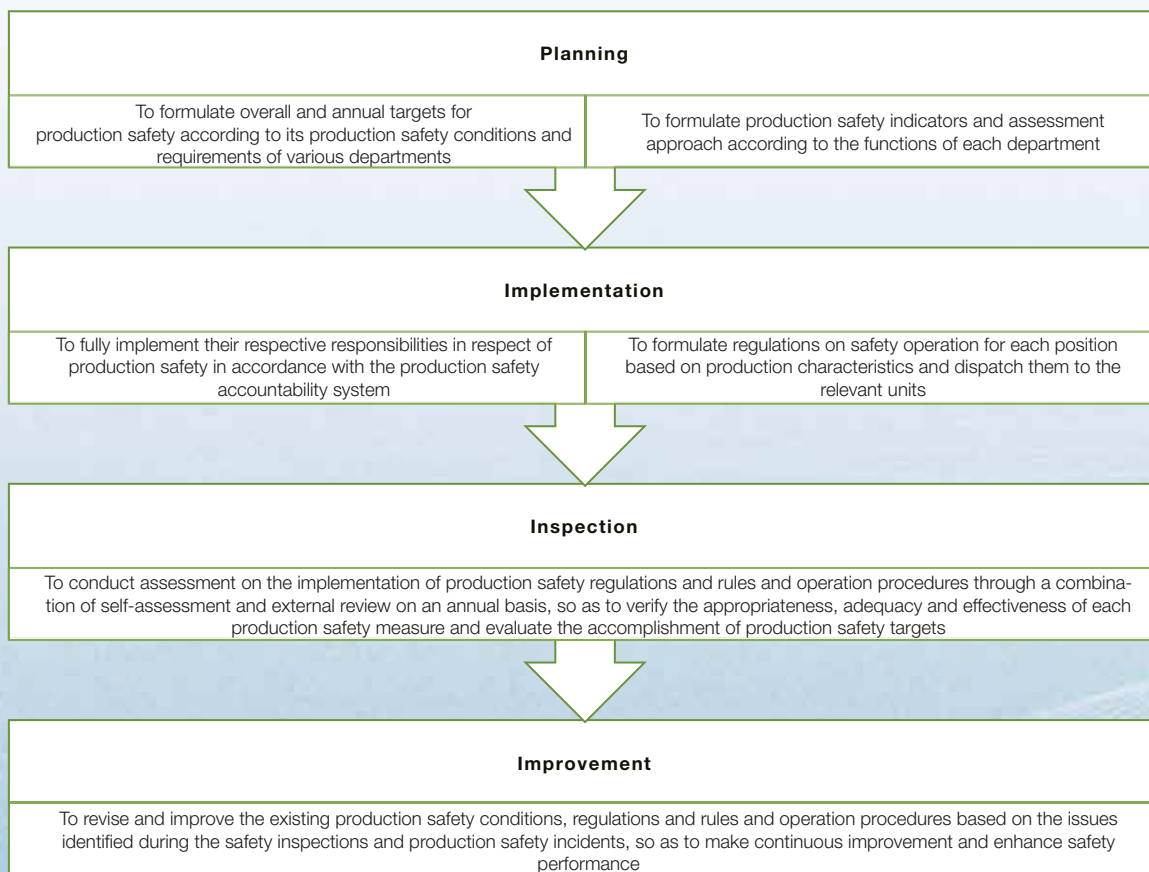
Planning

To formulate overall and annual targets for production safety according to its production safety conditions and requirements of various departments

To formulate production safety indicators and assessment approach according to the functions of each department

Implementation

To fully implement their respective responsibilities in respect of production safety in accordance with the production safety accountability system

To formulate regulations on safety operation for each position based on production characteristics and dispatch them to the relevant units

Inspection

To conduct assessment on the implementation of production safety regulations and rules and operation procedures through a combination of self-assessment and external review on an annual basis, so as to verify the appropriateness, adequacy and effectiveness of each production safety measure and evaluate the accomplishment of production safety targets

Improvement

To revise and improve the existing production safety conditions, regulations and rules and operation procedures based on the issues identified during the safety inspections and production safety incidents, so as to make continuous improvement and enhance safety performance